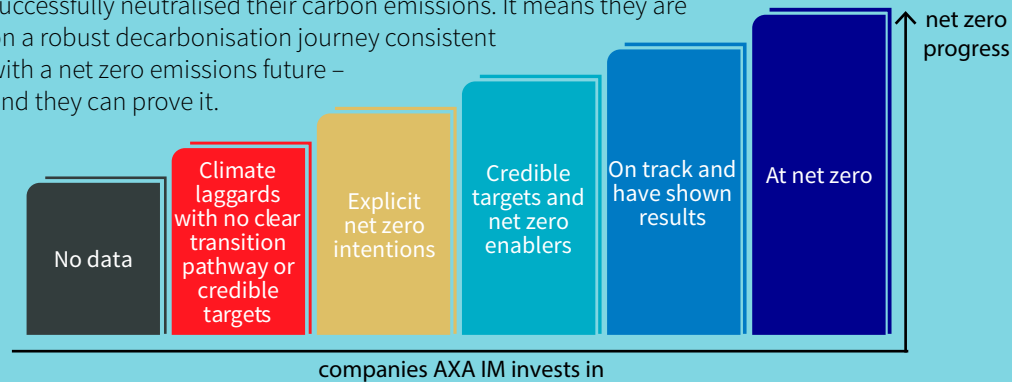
uccessfully neutralised their carbon emissions. It means they are n a robust decarbonisation journey consistent with a net zero emissions future – nd they can prove it.

net zero progress

No data

Climate laggards with no clear transition pathway or credible targets

Explicit net zero intentions

Credible targets and net zero enablers

On track and have shown results

At net zero

companies AXA IM invests in